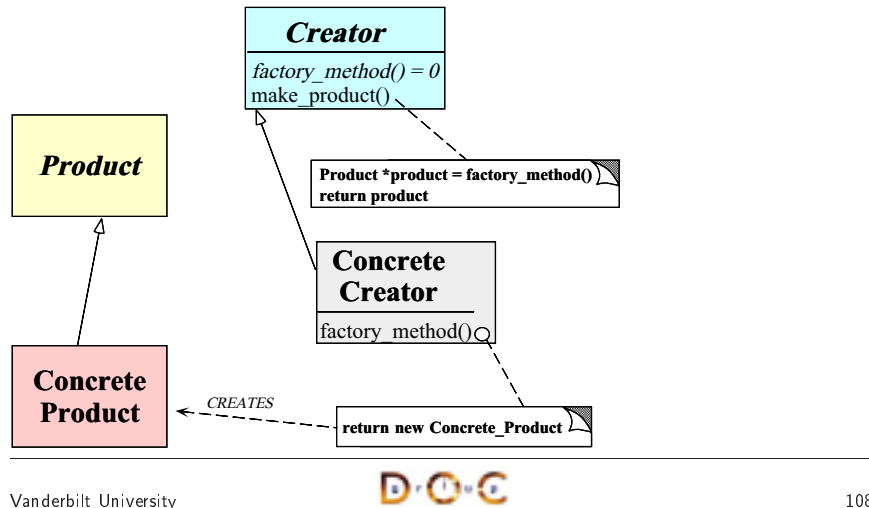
Creator

factory_method() = 0
make_product()

Product

Product *product = factory_method()
return product

Concrete Creator

factory_method()

Concrete Product

CREATES

return new Concrete_Product

Vanderbilt University

D O C

108